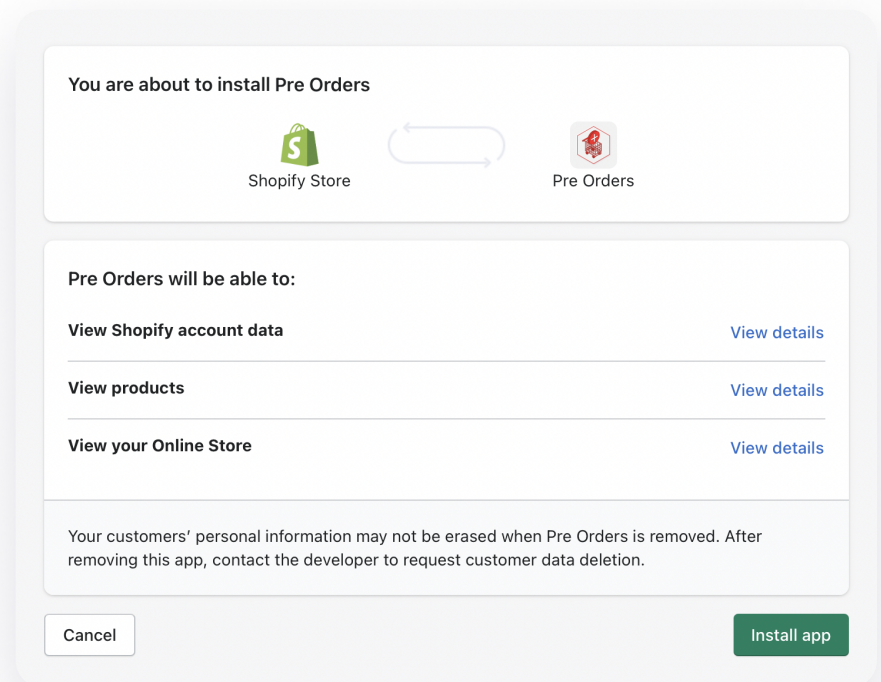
You are about to install Pre Orders

Shopify Store

Pre Orders

Pre Orders will be able to:

View Shopify account data
View details

View products
View details

View your Online Store
View details

Your customers' personal information may not be erased when Pre Orders is removed. After removing this app, contact the developer to request customer data deletion.

Cancel

Install app